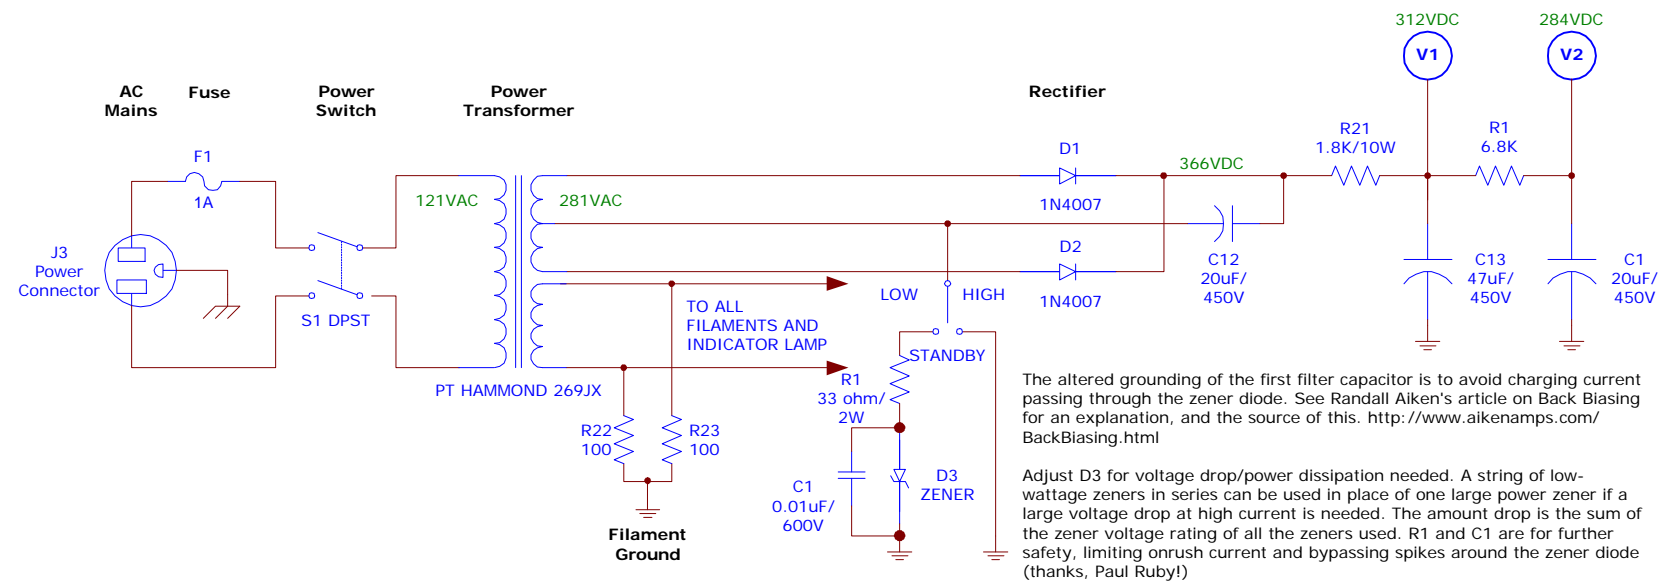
312VDC
284VDC
V1
V2
AC Mains
Fuse
Power Switch
Power Transformer
Rectifier
R21 1.8K/10W
R1 6.8K
F1
D1
366VDC
1A
121VAC
281VAC
1N4007
J3 Power Connector
D2
C12 20uF/ 450V
C13 47uF/ 450V
C1 20uF/ 450V
LOW
HIGH
1N4007
S1 DPST
TO ALL FILAMENTS AND INDICATOR LAMP
STANDBY
PT HAMMOND 269JX
R1 33 ohm/ 2W
The altered grounding of the first filter capacitor is to avoid charging current passing through the zener diode. See Randall Aiken's article on Back Biasing for an explanation, and the source of this. http://www.aikenamps.com/ BackBiasing.html
R22 100
R23 100
D3 ZENER
C1 0.01uF/ 600V
Adjust D3 for voltage drop/power dissipation needed. A string of low-wattage zeners in series can be used in place of one large power zener if a large voltage drop at high current is needed. The amount drop is the sum of the zener voltage rating of all the zeners used. R1 and C1 are for further safety, limiting onrush current and bypassing spikes around the zener diode (thanks, Paul Ruby!)
Filament Ground